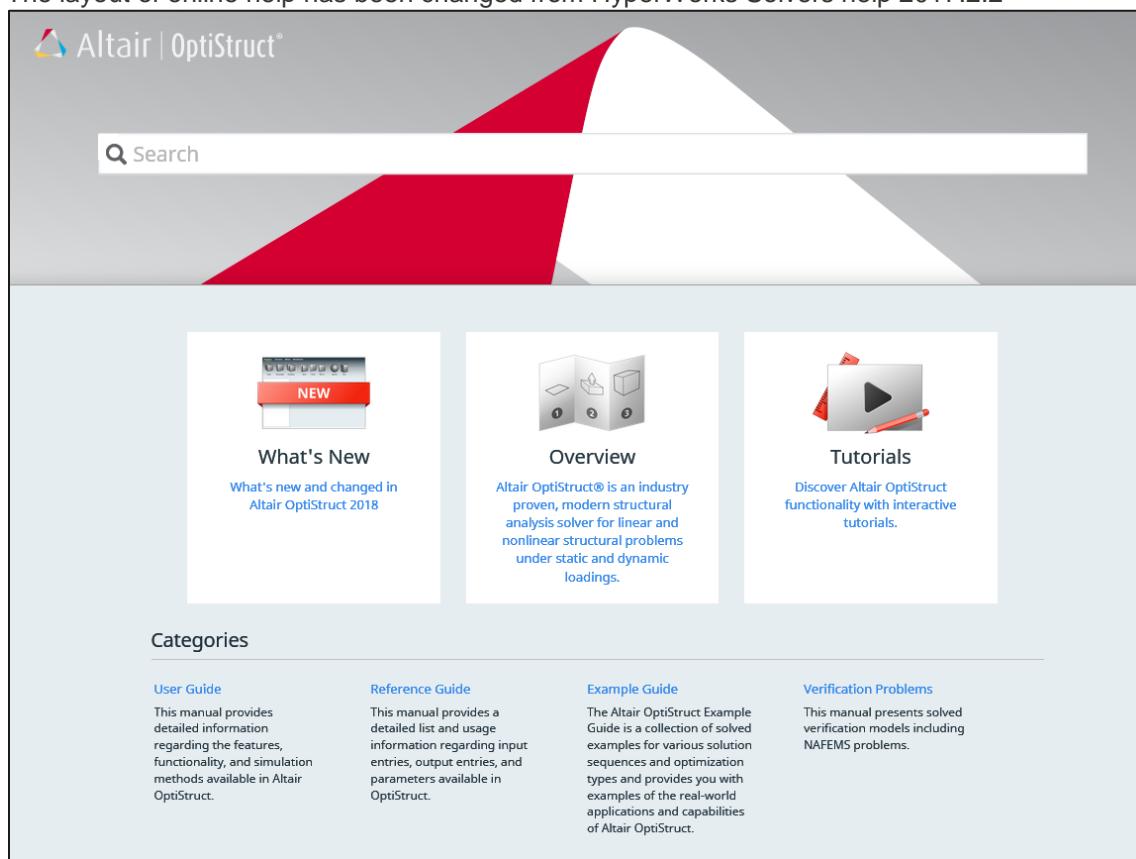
The layout of online help has been changed from HyperWorks Solvers help 2017.2.2

Altair | OptiStruct®

Search

NEW

What's New

What's new and changed in Altair OptiStruct 2018

Overview

Altair OptiStruct® is an industry proven, modern structural analysis solver for linear and nonlinear structural problems under static and dynamic loadings.

Tutorials

Discover Altair OptiStruct functionality with interactive tutorials.

Categories

User Guide

This manual provides detailed information regarding the features, functionality, and simulation methods available in Altair OptiStruct.

Reference Guide

This manual provides a detailed list and usage information regarding input entries, output entries, and parameters available in OptiStruct.

Example Guide

The Altair OptiStruct Example Guide is a collection of solved examples for various solution sequences and optimization types and provides you with examples of the real-world applications and capabilities of Altair OptiStruct.

Verification Problems

This manual presents solved verification models including NAFEMS problems.